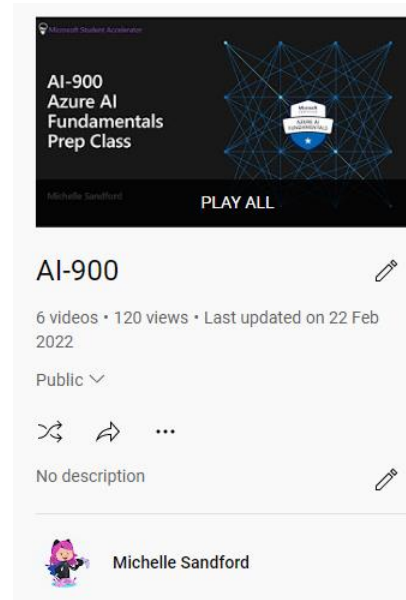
Microsoft Student Accelerator

AI-900
Azure AI
Fundamentals
Prep Class

Microsoft
AZURE AI
FUNDAMENTALS

Michelle Sandford

PLAY ALL

AI-900

6 videos • 120 views • Last updated on 22 Feb 2022

Public

...

No description

Michelle Sandford